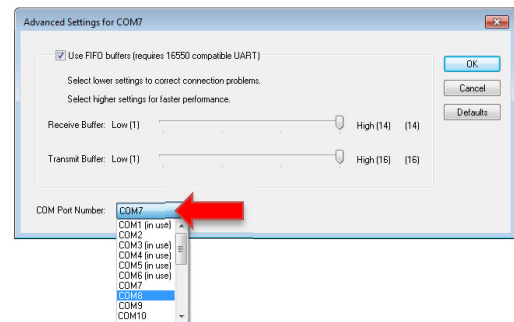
Advanced Settings for COM7

Use FIFO buffers (requires 16550 compatible UART)

Select lower settings to correct connection problems.

Select higher settings for faster performance.

Receive Buffer: Low (1) High (14) (14)

Transmit Buffer: Low (1) High (16) (16)

OK

Cancel

Defaults

COM Port Number: COM7

COM1 (in use)
COM2
COM3 (in use)
COM4 (in use)
COM5 (in use)
COM6 (in use)
COM7
COM8
COM9
COM10